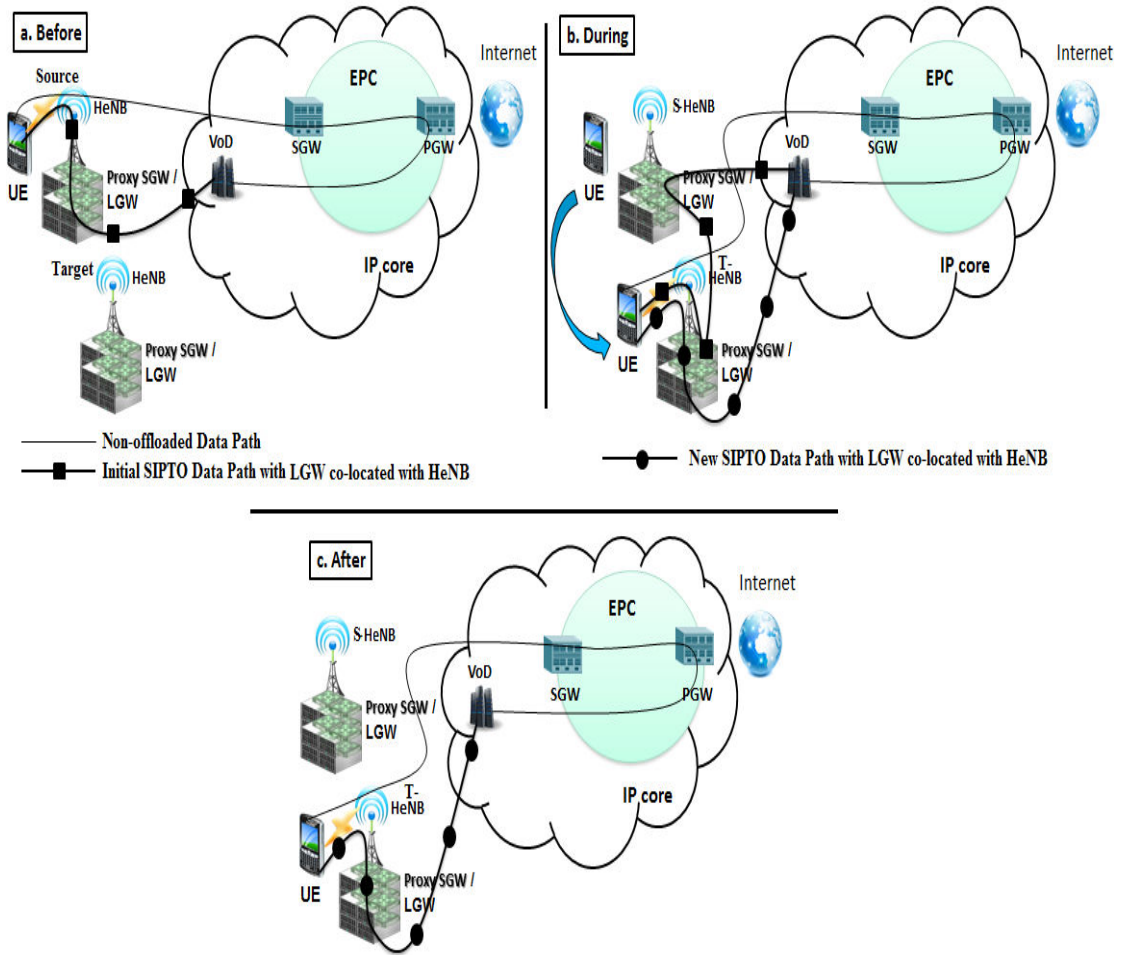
a. Before

Source HeNB

UE

Proxy SGW / LGW

Target HeNB

Proxy SGW / LGW

VoD

EPC

SGW

PGW

IP core

Internet

Non-offloaded Data Path

Initial SIPTO Data Path with LGW co-located with HeNB

b. During

S-HeNB

UE

Proxy SGW / LGW

T-HeNB

UE

Proxy SGW / LGW

VoD

EPC

SGW

PGW

IP core

Internet

New SIPTO Data Path with LGW co-located with HeNB

c. After

S-HeNB

Proxy SGW / LGW

T-HeNB

UE

Proxy SGW / LGW

VoD

EPC

SGW

PGW

IP core

Internet